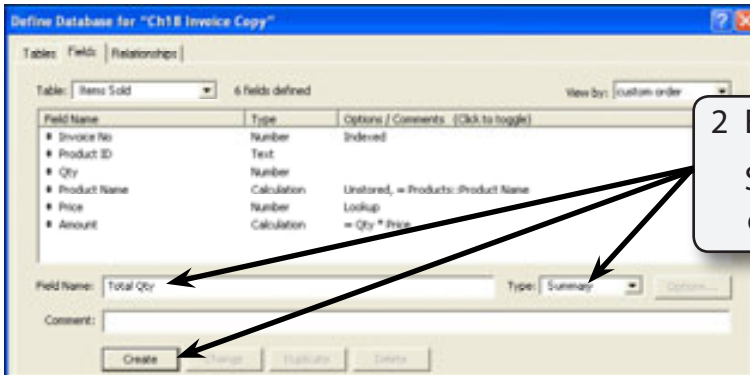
Define Database for "Ch18 Invoice Copy"

Tables | Fields | Relationships

Table: Items Sold
6 fields defined
View by: custom order

| Field Name | Type | Options / Comments (Click to toggle) |
|---|---|---|
| Invoice No | Number | Indexed |
| Product ID | Text | |
| Qty | Number | |
| Product Name | Calculation | Unstored, = Products::Product Name |
| Price | Number | Lookup |
| Amount | Calculation | = Qty * Price |

2 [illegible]
S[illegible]
C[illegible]

Field Name: Total Qty
Type: Summary
Options...

Comment:

Create
Change
Duplicate
Delete